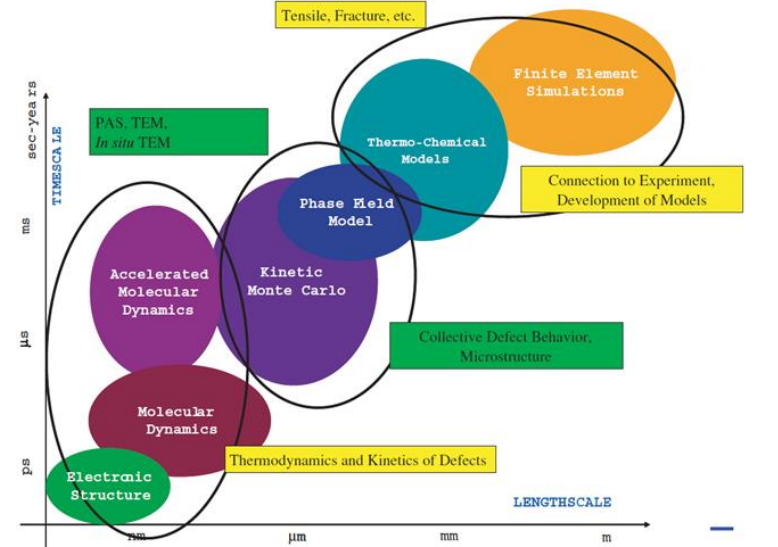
Tensile, Fracture, etc.

Finite Element Simulations

Thermo-Chemical Models

Connection to Experiment, Development of Models

PAS, TEM, *In situ* TEM

sec-years

TIMESCALE

ms

μs

ps

Phase Field Model

Accelerated Molecular Dynamics

Kinetic Monte Carlo

Collective Defect Behavior, Microstructure

Molecular Dynamics

Thermodynamics and Kinetics of Defects

Electronic Structure

LENGTHSCALE

nm

μm

mm

m